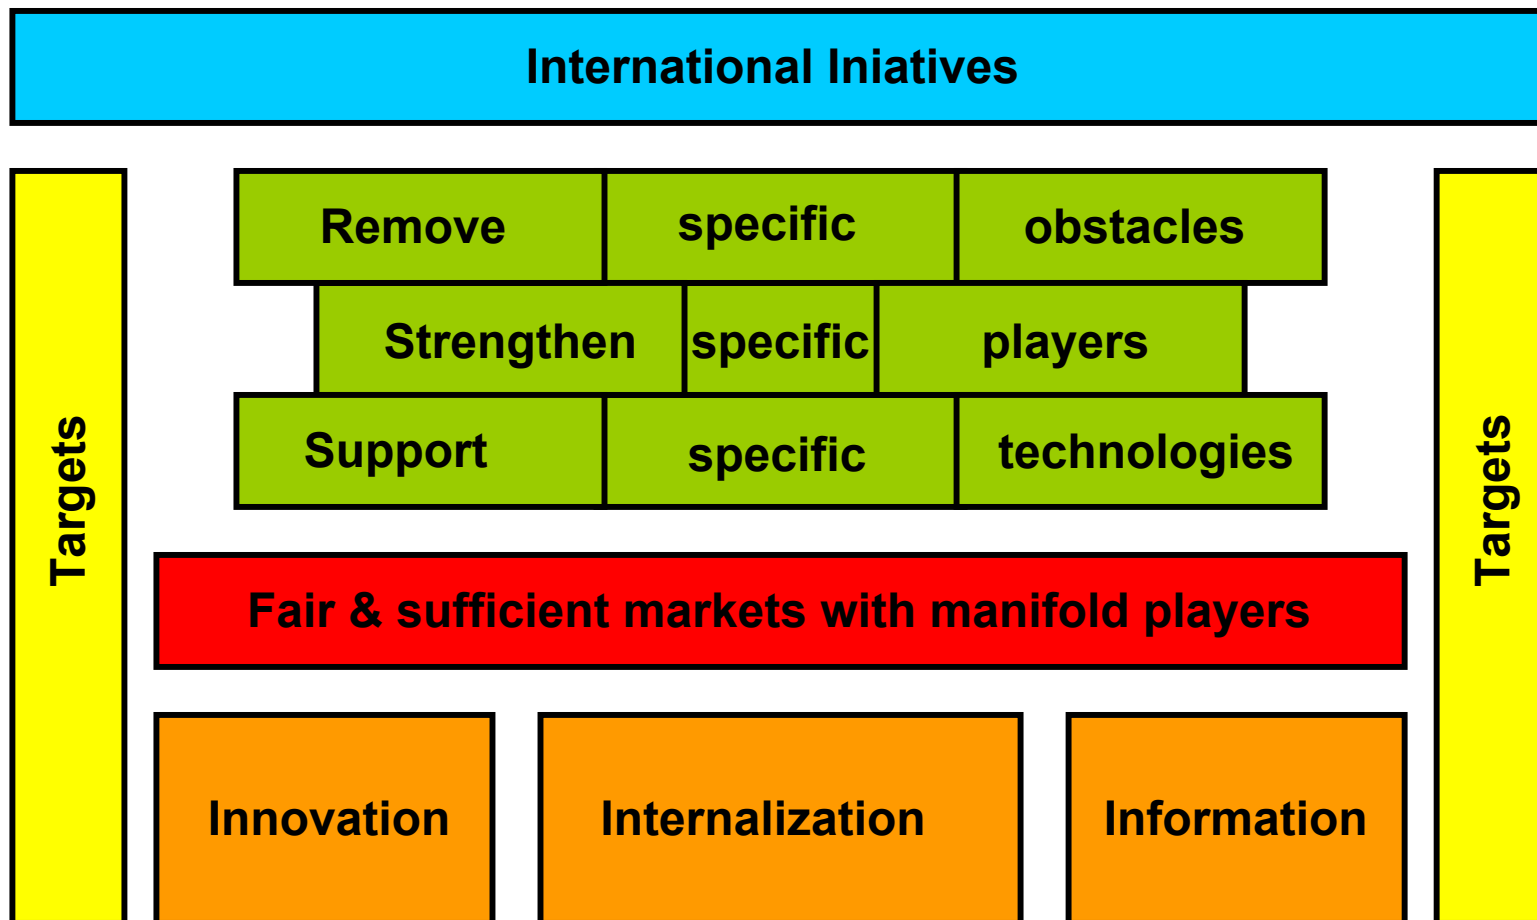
International Iniatives

Targets

| Remove | specific | obstacles |
|---|---|---|
| Strengthen | specific | players |
| Support | specific | technologies |

Targets

Fair & sufficient markets with manifold players

Innovation

Internalization

Information